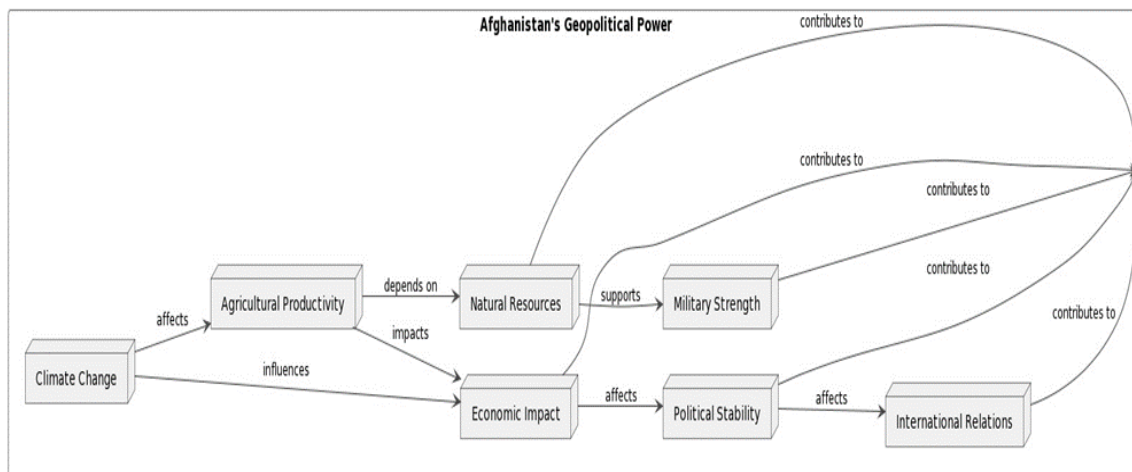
Afghanistan's Geopolitical Power

contributes to

contributes to

contributes to

contributes to

contributes to

Agricultural Productivity

depends on

Natural Resources

supports

Military Strength

affects

impacts

Climate Change

influences

Economic Impact

affects

Political Stability

affects

International Relations